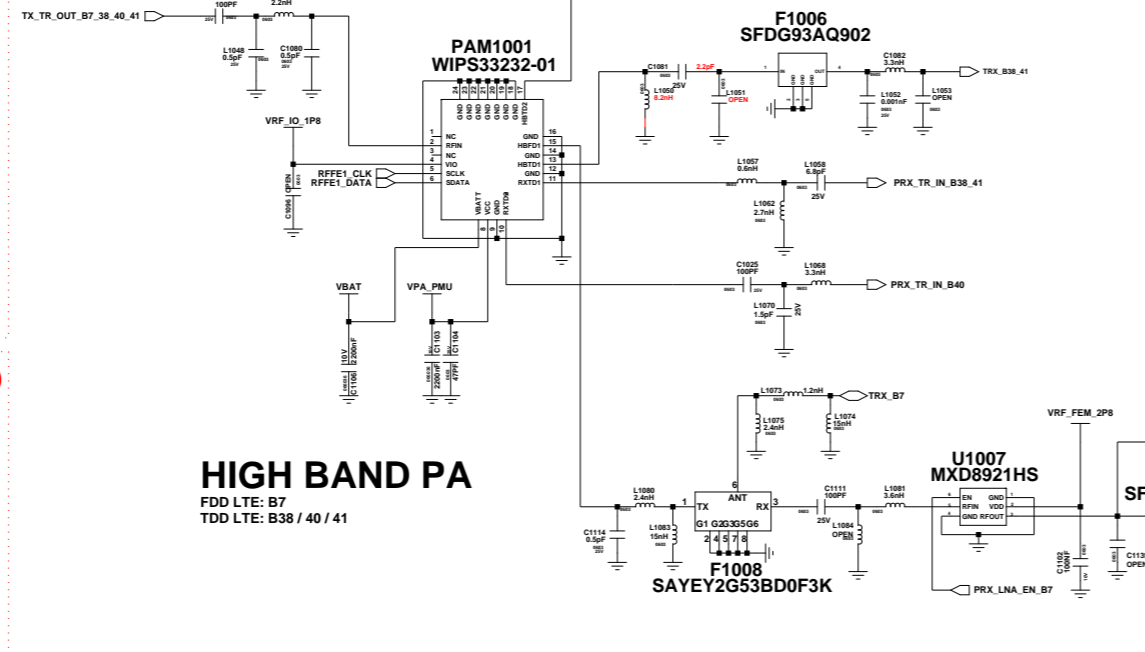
TX_TR_OUT_B7_38_40_41
100PF
2.2nH
L1048
0.5pF
C1080
0.5pF
PAM1001
WIPS33232-01
F1006
SFDG93AQ902
C1081
2.2pF
25V
L1050
8.2nH
C1051
OPEN
IN
OUT
C1082
3.3nH
TRX_B38_41
L1052
0.001nF
L1053
OPEN
VRF_IO_1P8
NC
RFIN
NC
VIO
SCLK
SDATA
GND
HBFD1
GND
HBTD1
GND
RXTD1
HBTD2
VBATT
VCC
GND
RXTD0
RFFE1_CLK
RFFE1_DATA
C1096
OPEN
L1057
0.6nH
L1058
6.8pF
PRX_TR_IN_B38_41
25V
L1062
2.7nH
C1025
100PF
L1068
3.3nH
PRX_TR_IN_B40
L1070
1.5pF
25V
VBAT
VPA_PMU
10V
2200nF
C1106
C1103
2200nF
C1104
47PF
L1073
1.2nH
TRX_B7
L1075
2.4nH
L1074
15nH
VRF_FEM_2P8
HIGH BAND PA
FDD LTE: B7
TDD LTE: B38 / 40 / 41
L1080
2.4nH
ANT
TX
RX
G1 G2G3G5G6
C1111
100PF
L1081
3.6nH
U1007
MXD8921HS
EN
RFIN
GND
GND
VDD
RFOUT
C1114
0.5pF
L1083
15nH
25V
L1084
OPEN
F1008
SAYEY2G53BD0F3K
C1102
100nF
C113
OPEN
PRX_LNA_EN_B7
SF